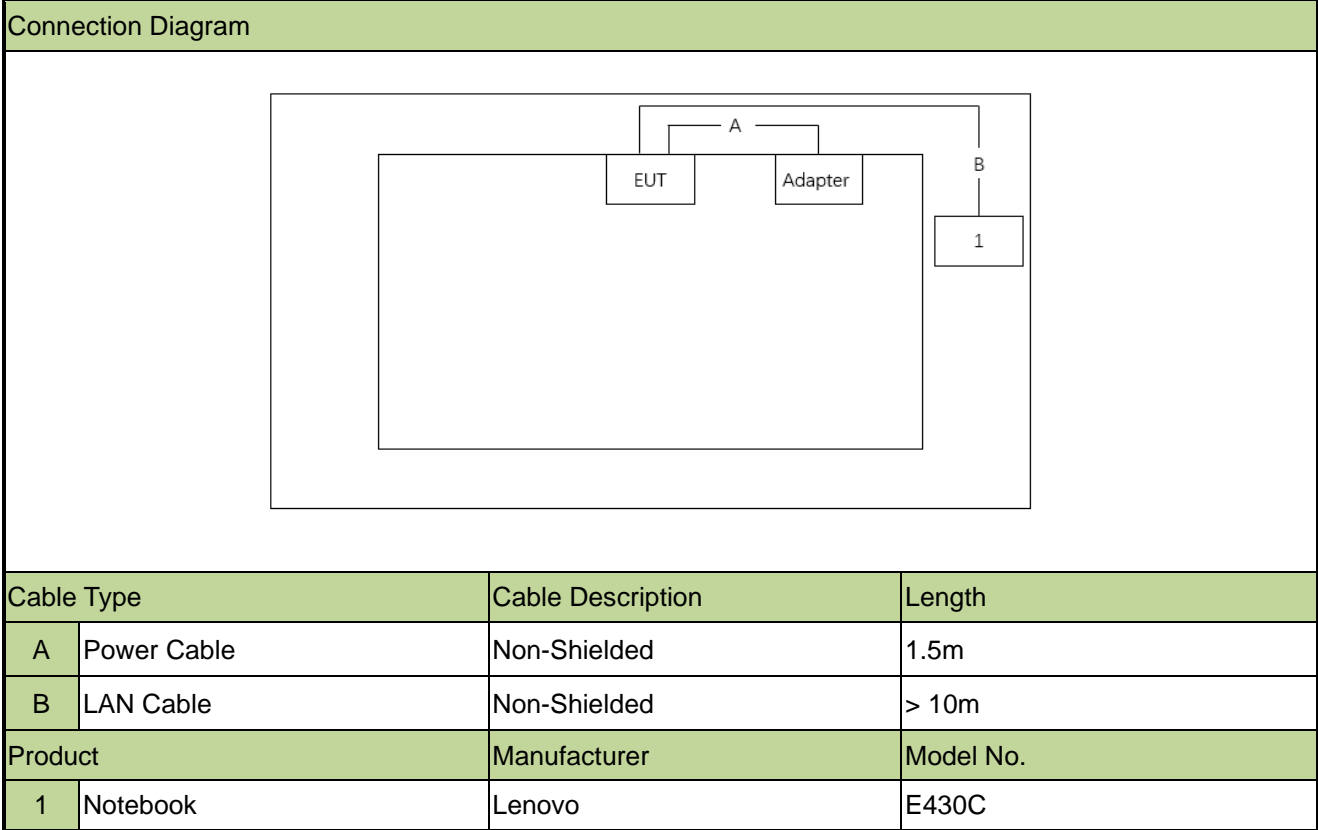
Connection Diagram

A
B
EUT
Adapter
1

| Cable Type | | Cable Description | Length |
|---|---|---|---|
| A | Power Cable | Non-Shielded | 1.5m |
| B | LAN Cable | Non-Shielded | > 10m |
| Product | | Manufacturer | Model No. |
| 1 | Notebook | Lenovo | E430C |